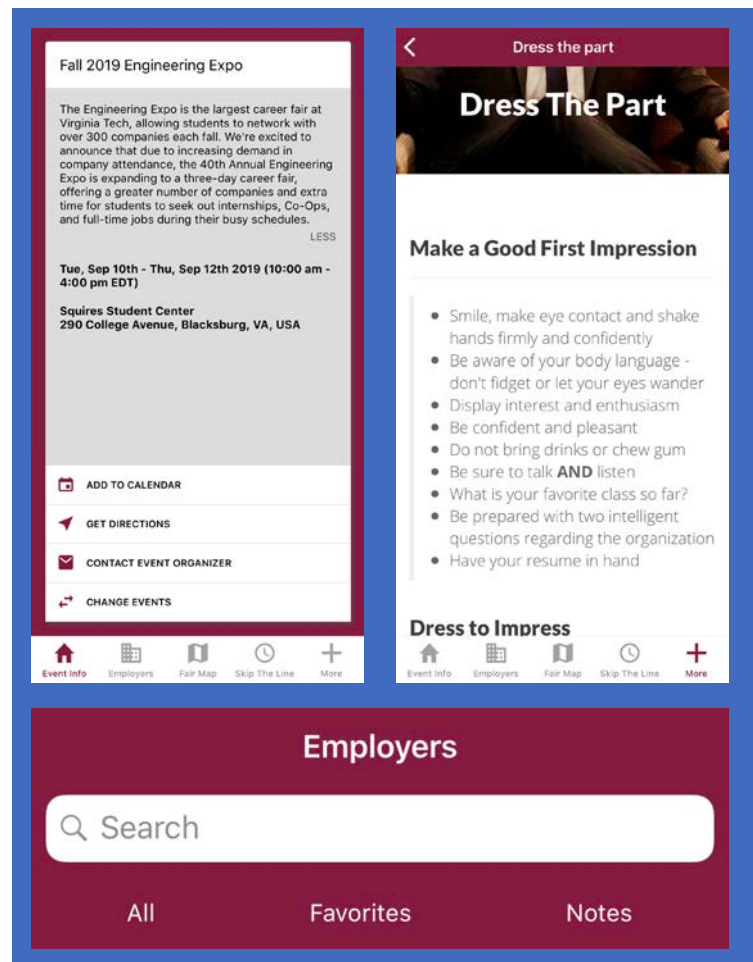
Fall 2019 Engineering Expo

The Engineering Expo is the largest career fair at Virginia Tech, allowing students to network with over 300 companies each fall. We're excited to announce that due to increasing demand in company attendance, the 40th Annual Engineering Expo is expanding to a three-day career fair, offering a greater number of companies and extra time for students to seek out internships, Co-Ops, and full-time jobs during their busy schedules.

LESS

Tue, Sep 10th - Thu, Sep 12th 2019 (10:00 am - 4:00 pm EDT)

Squires Student Center
290 College Avenue, Blacksburg, VA, USA

ADD TO CALENDAR

GET DIRECTIONS

CONTACT EVENT ORGANIZER

CHANGE EVENTS

Event Info Employers Fair Map Skip The Line More

Dress the part

Dress The Part

Make a Good First Impression

- Smile, make eye contact and shake hands firmly and confidently
- Be aware of your body language - don't fidget or let your eyes wander
- Display interest and enthusiasm
- Be confident and pleasant
- Do not bring drinks or chew gum
- Be sure to talk **AND** listen
- What is your favorite class so far?
- Be prepared with two intelligent questions regarding the organization
- Have your resume in hand

Dress to Impress

Event Info Employers Fair Map Skip The Line More

Employers

Search

All Favorites Notes